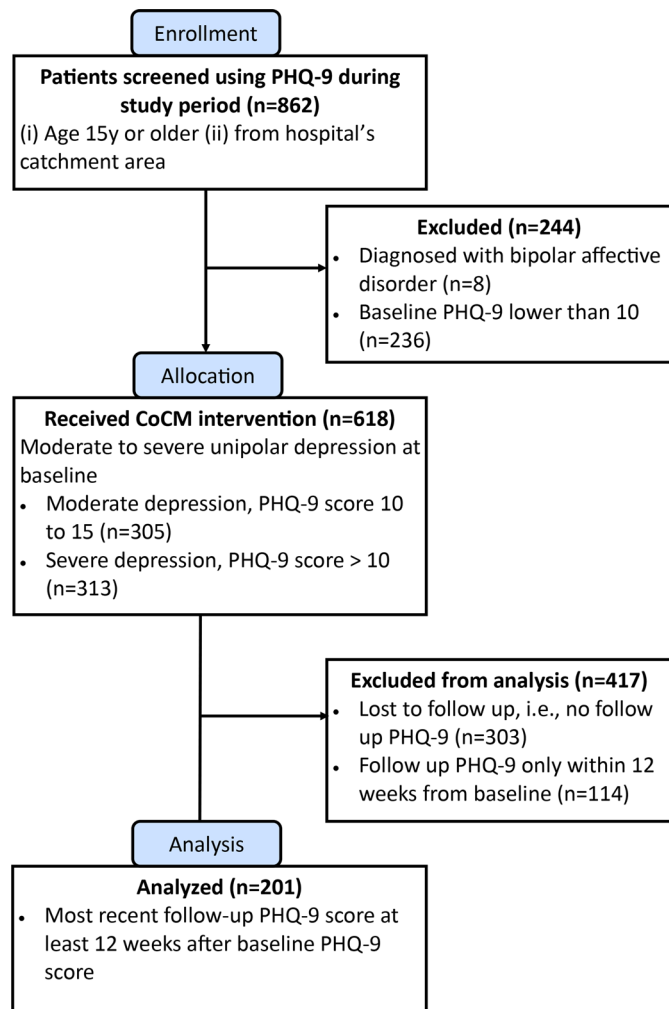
Enrollment

**Patients screened using PHQ-9 during study period (n=862)**
(i) Age 15y or older (ii) from hospital's catchment area

**Excluded (n=244)**
- Diagnosed with bipolar affective disorder (n=8)
- Baseline PHQ-9 lower than 10 (n=236)

Allocation

**Received CoCM intervention (n=618)**
Moderate to severe unipolar depression at baseline
- Moderate depression, PHQ-9 score 10 to 15 (n=305)
- Severe depression, PHQ-9 score > 10 (n=313)

**Excluded from analysis (n=417)**
- Lost to follow up, i.e., no follow up PHQ-9 (n=303)
- Follow up PHQ-9 only within 12 weeks from baseline (n=114)

Analysis

**Analyzed (n=201)**
- Most recent follow-up PHQ-9 score at least 12 weeks after baseline PHQ-9 score